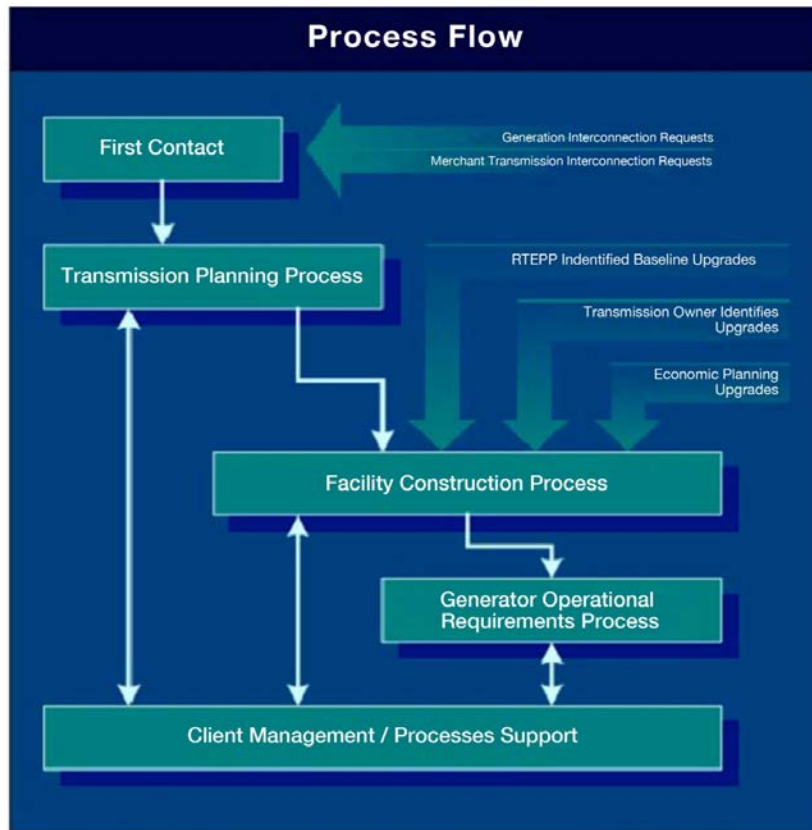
Process Flow

First Contact

Generation Interconnection Requests

Merchant Transmission Interconnection Requests

Transmission Planning Process

RTEPP Indentified Baseline Upgrades

Transmission Owner Identifies Upgrades

Economic Planning Upgrades

Facility Construction Process

Generator Operational Requirements Process

Client Management / Processes Support